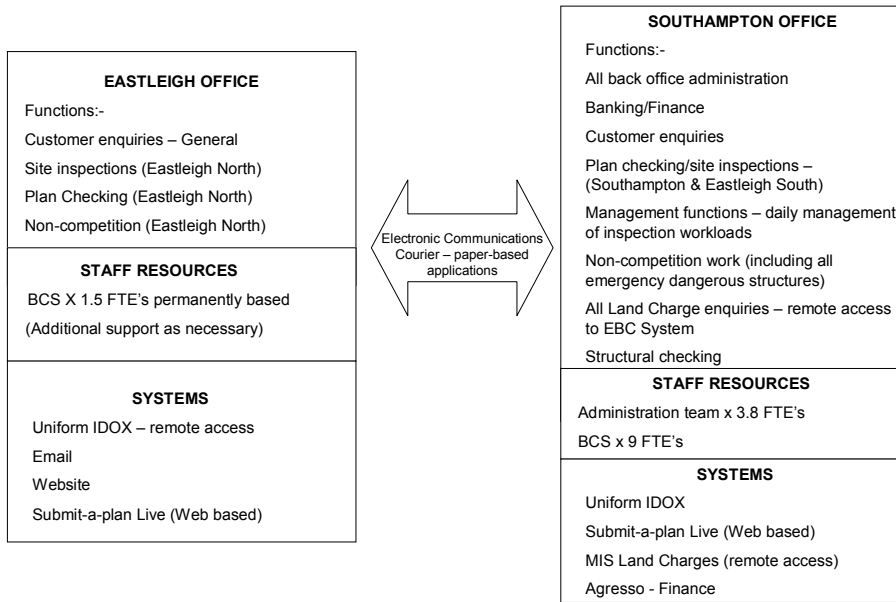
EASTLEIGH OFFICE

Functions:-

Customer enquiries – General

Site inspections (Eastleigh North)

Plan Checking (Eastleigh North)

Non-competition (Eastleigh North)

STAFF RESOURCES

BCS X 1.5 FTE's permanently based

(Additional support as necessary)

SYSTEMS

Uniform IDOX – remote access

Email

Website

Submit-a-plan Live (Web based)

Electronic Communications Courier – paper-based applications

SOUTHAMPTON OFFICE

Functions:-

All back office administration

Banking/Finance

Customer enquiries

Plan checking/site inspections – (Southampton & Eastleigh South)

Management functions – daily management of inspection workloads

Non-competition work (including all emergency dangerous structures)

All Land Charge enquiries – remote access to EBC System

Structural checking

STAFF RESOURCES

Administration team x 3.8 FTE's

BCS x 9 FTE's

SYSTEMS

Uniform IDOX

Submit-a-plan Live (Web based)

MIS Land Charges (remote access)

Agresso - Finance